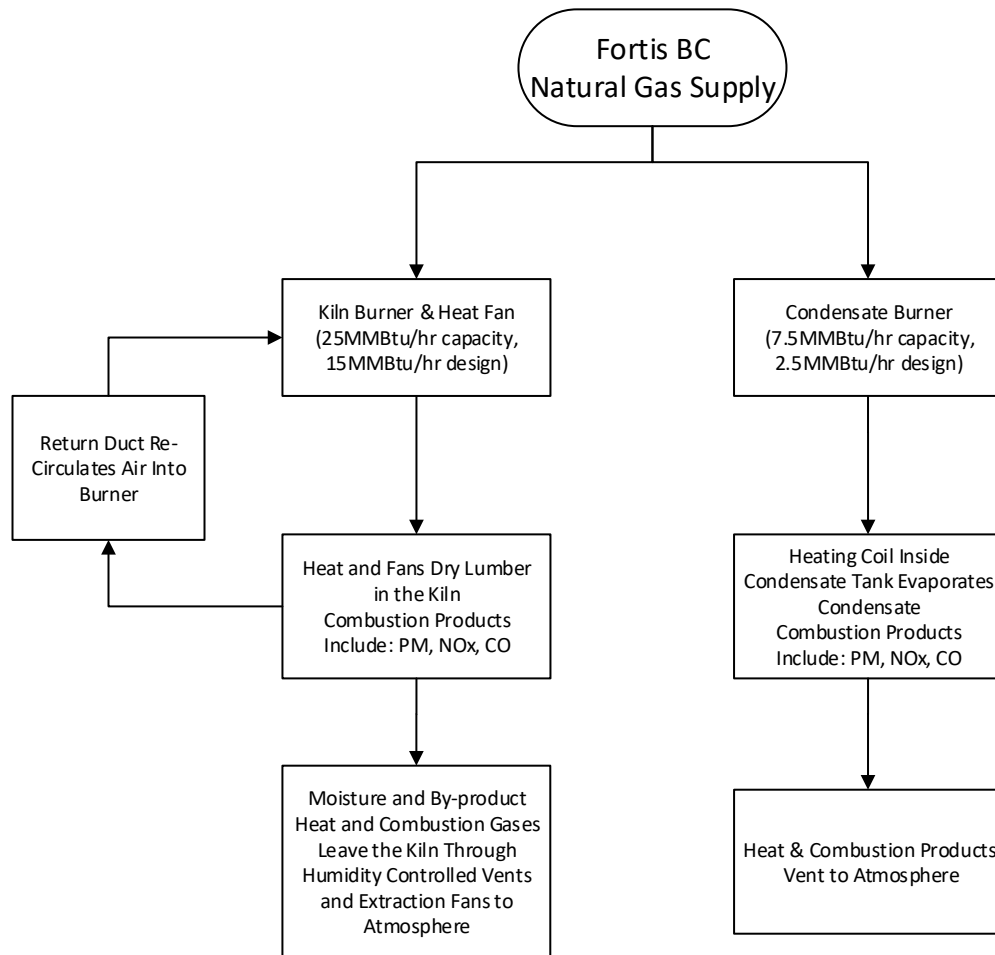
Fortis BC
Natural Gas Supply

Kiln Burner & Heat Fan
(25MMBtu/hr capacity, 15MMBtu/hr design)

Condensate Burner
(7.5MMBtu/hr capacity, 2.5MMBtu/hr design)

Return Duct Re-Circulates Air Into Burner

Heat and Fans Dry Lumber in the Kiln
Combustion Products Include: PM, NOx, CO

Heating Coil Inside Condensate Tank Evaporates Condensate
Combustion Products Include: PM, NOx, CO

Moisture and By-product Heat and Combustion Gases Leave the Kiln Through Humidity Controlled Vents and Extraction Fans to Atmosphere

Heat & Combustion Products Vent to Atmosphere